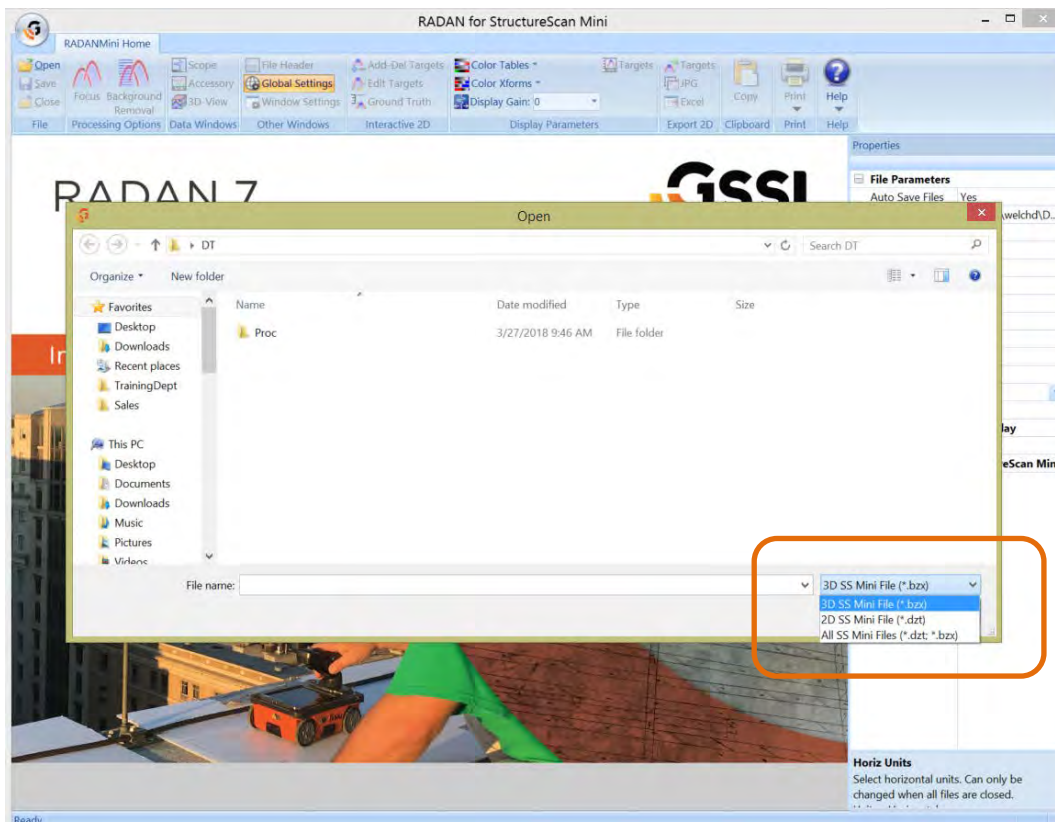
RADAN for StructureScan Mini

RADANMini Home

Open
Save
Close
File

Focus
Background Removal
Processing Options

Scope
Accessory
3D View
Data Windows

File Header
Global Settings
Window Settings
Other Windows

Add-Del Targets
Edit Targets
Ground Truth
Interactive 2D

Color Tables
Color Xforms
Display Gain: 0
Display Parameters

Targets

Targets
JPG
Excel
Export 2D

Copy
Clipboard

Print
Print

Help
Help

Properties

File Parameters
Auto Save Files Yes
\welchd\D...

lay
eScan Mi

RADAN 7
GSSI

In

Open

DT

Search DT

Organize
New folder

Favorites
Desktop
Downloads
Recent places
TrainingDept
Sales

This PC
Desktop
Documents
Downloads
Music
Pictures
Videos

| Name | Date modified | Type | Size |
|---|---|---|---|
| Proc | 3/27/2018 9:46 AM | File folder | |

File name:

3D SS Mini File (*.bzx)
3D SS Mini File (*.bzx)
2D SS Mini File (*.dzt)
All SS Mini Files (*.dzt; *.bzx)

Horiz Units
Select horizontal units. Can only be changed when all files are closed.

Ready